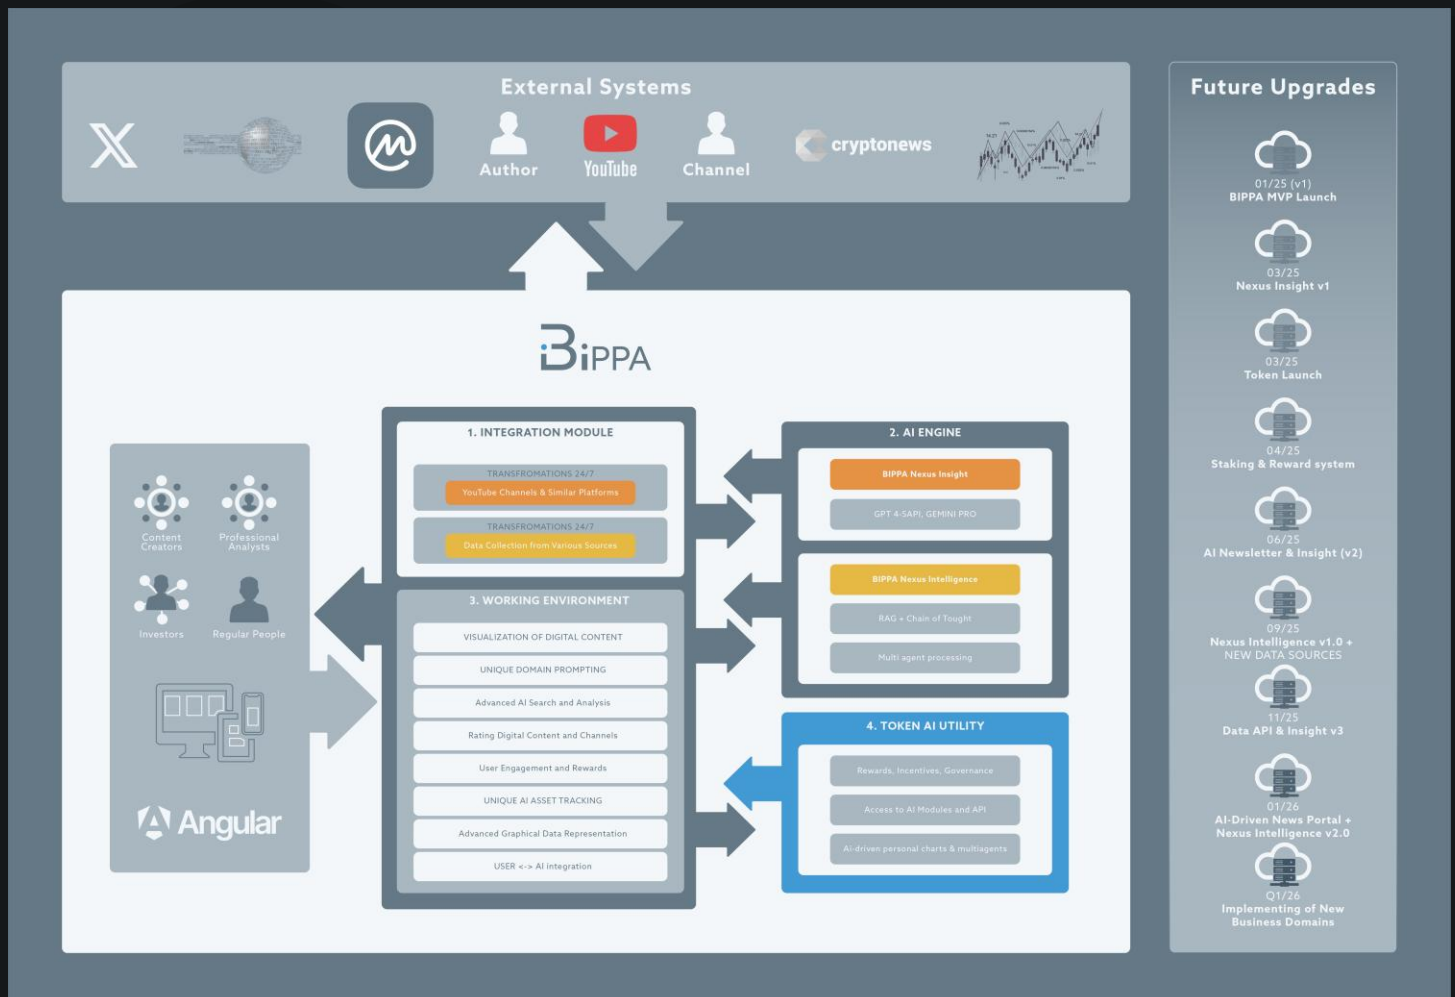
External Systems

Author

YouTube

Channel

cryptonews

BiPPA

Content Creators

Professional Analysts

Investors

Regular People

Angular

1. INTEGRATION MODULE

TRANSFORMATIONS 24/7

YouTube Channels & Similar Platforms

TRANSFORMATIONS 24/7

Data Collection from Various Sources

3. WORKING ENVIRONMENT

VISUALIZATION OF DIGITAL CONTENT

UNIQUE DOMAIN PROMPTING

Advanced AI Search and Analysis

Rating Digital Content and Channels

User Engagement and Rewards

UNIQUE AI ASSET TRACKING

Advanced Graphical Data Representation

USER <-> AI integration

2. AI ENGINE

BIPPA Nexus Insight

GPT 4-SAPI, GEMINI PRO

BIPPA Nexus Intelligence

RAG + Chain of Tought

Multi agent processing

4. TOKEN AI UTILITY

Rewards, Incentives, Governance

Access to AI Modules and API

AI-driven personal charts & multiagents

Future Upgrades

01/25 (v1)
BIPPA MVP Launch

03/25
Nexus Insight v1

03/25
Token Launch

04/25
Staking & Reward system

06/25
AI Newsletter & Insight (v2)

09/25
Nexus Intelligence v1.0 +
NEW DATA SOURCES

11/25
Data API & Insight v3

01/26
AI-Driven News Portal +
Nexus Intelligence v2.0

Q1/26
Implementing of New Business Domains